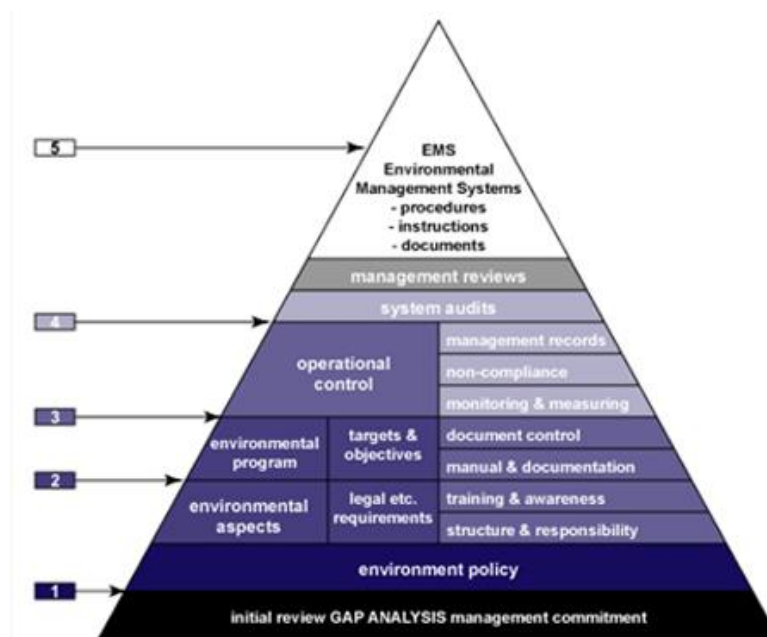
5

EMS
Environmental
Management Systems
- procedures
- instructions
- documents

management reviews

system audits

4

operational control

management records

non-compliance

monitoring & measuring

3

environmental program

targets & objectives

document control

manual & documentation

2

environmental aspects

legal etc. requirements

training & awareness

structure & responsibility

environment policy

1

initial review GAP ANALYSIS management commitment